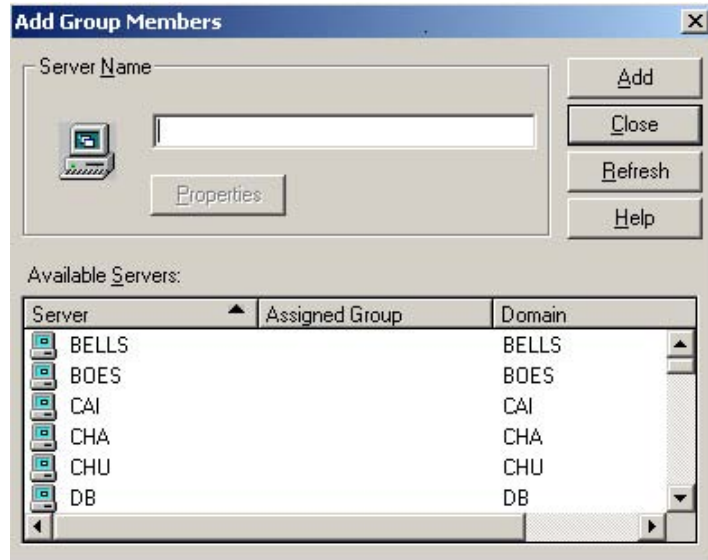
Add Group Members

Server Name

Properties

Add
Close
Refresh
Help

Available Servers:

| Server | Assigned Group | Domain |
|---|---|---|
| BELLS | | BELLS |
| BOES | | BOES |
| CAI | | CAI |
| CHA | | CHA |
| CHU | | CHU |
| DB | | DB |